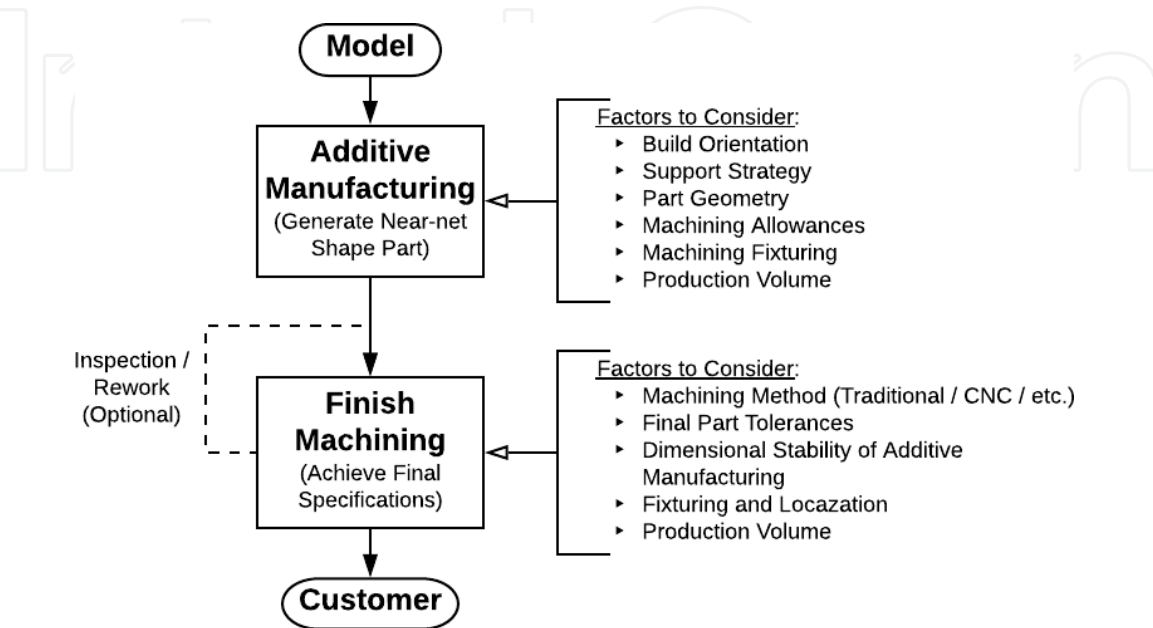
Model

Additive Manufacturing
(Generate Near-net Shape Part)

Factors to Consider:
- Build Orientation
- Support Strategy
- Part Geometry
- Machining Allowances
- Machining Fixturing
- Production Volume

Inspection / Rework (Optional)

Finish Machining
(Achieve Final Specifications)

Factors to Consider:
- Machining Method (Traditional / CNC / etc.)
- Final Part Tolerances
- Dimensional Stability of Additive Manufacturing
- Fixturing and Locazation
- Production Volume

Customer